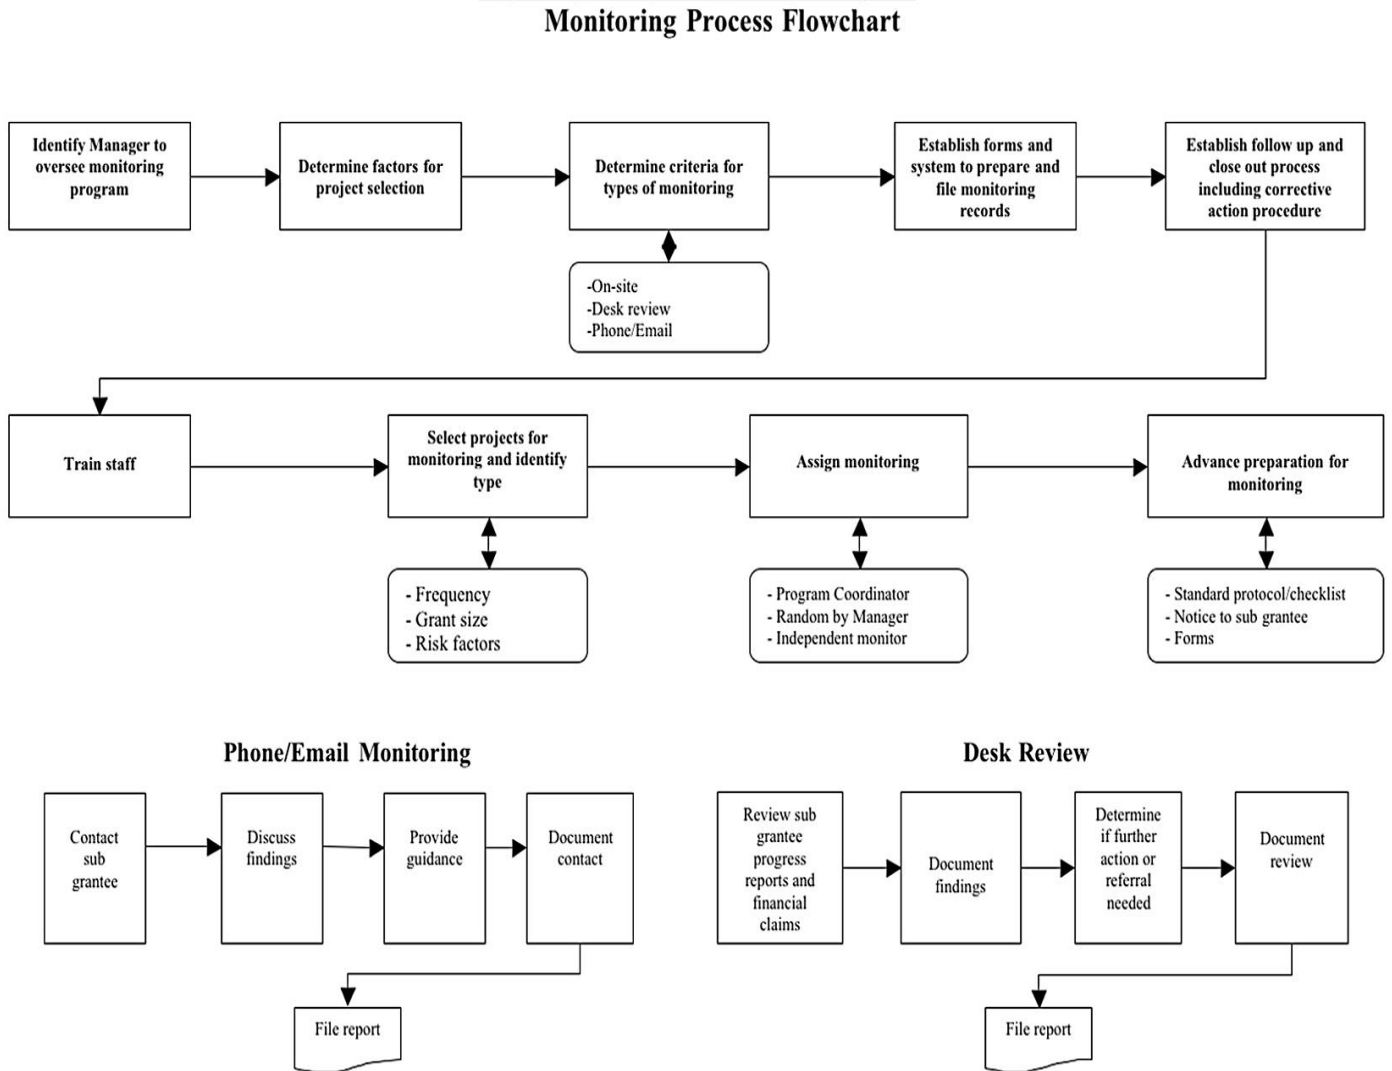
Monitoring Process Flowchart

Identify Manager to oversee monitoring program

Determine factors for project selection

Determine criteria for types of monitoring

-On-site
-Desk review
-Phone/Email

Establish forms and system to prepare and file monitoring records

Establish follow up and close out process including corrective action procedure

Train staff

Select projects for monitoring and identify type

- Frequency
- Grant size
- Risk factors

Assign monitoring

- Program Coordinator
- Random by Manager
- Independent monitor

Advance preparation for monitoring

- Standard protocol/checklist
- Notice to sub grantee
- Forms

Phone/Email Monitoring

Contact sub grantee

Discuss findings

Provide guidance

Document contact

File report

Desk Review

Review sub grantee progress reports and financial claims

Document findings

Determine if further action or referral needed

Document review

File report